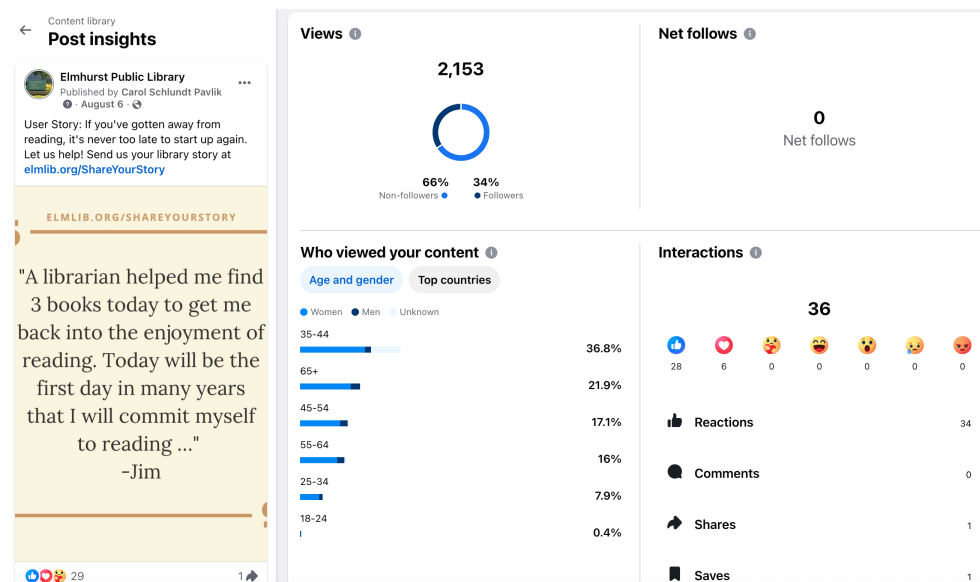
Content library
Post insights

Elmhurst Public Library
Published by Carol Schlundt Pavlik
August 6

User Story: If you've gotten away from reading, it's never too late to start up again. Let us help! Send us your library story at elmlib.org/ShareYourStory

ELMLIB.ORG/SHAREYOURSTORY

"A librarian helped me find 3 books today to get me back into the enjoyment of reading. Today will be the first day in many years that I will commit myself to reading ..."
-Jim

29
1

Views
2,153
66%
Non-followers
34%
Followers

Net follows
0
Net follows

Who viewed your content
Age and gender
Top countries
Women Men Unknown
35-44 36.8%
65+ 21.9%
45-54 17.1%
55-64 16%
25-34 7.9%
18-24 0.4%

Interactions
36
28 6 0 0 0 0 0
Reactions 34
Comments 0
Shares 1
Saves 1